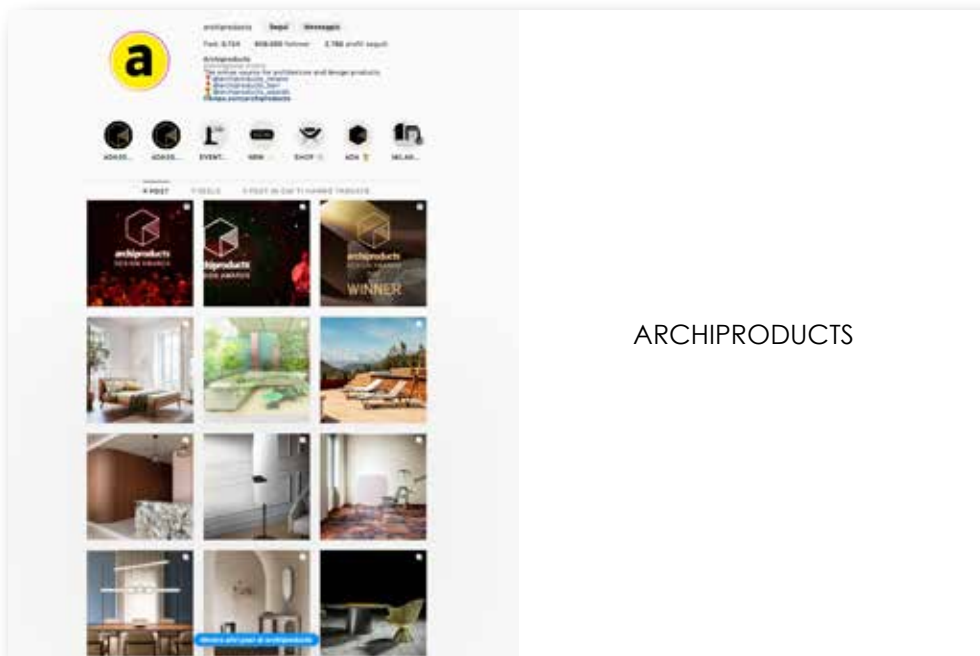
a

archiproducts Segui Messaggio

Post: 8.724 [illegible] follower 2.788 profili seguiti

Archiproducts

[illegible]

ADAS... ADAS... EVENT... NEW SHOP ADA MILAN...

POST REELS POST IN CUI TI HANNO TAGGATO

archiproducts DESIGN AWARDS

archiproducts DESIGN AWARDS

archiproducts DESIGN AWARDS WINNER

Mostra altri post di archiproducts

ARCHIPRODUCTS